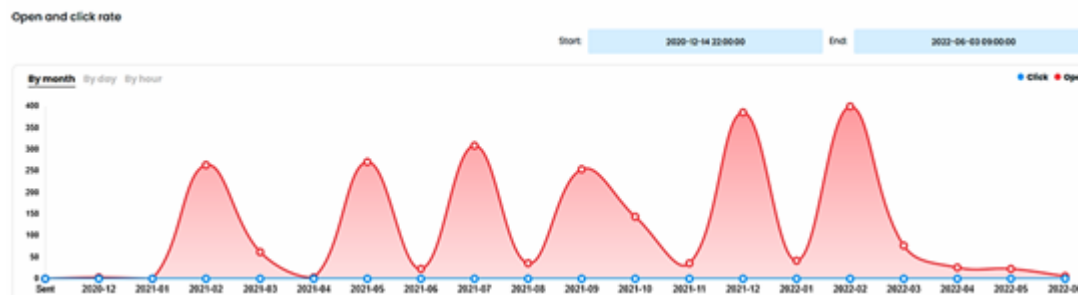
Open and click rate

Start: 2020-12-14 22:00:00 End: 2022-06-03 09:00:00

By month By day By hour

Click Ope

400
350
300
250
200
150
100
50
0

Sent 2020-12 2021-01 2021-02 2021-03 2021-04 2021-05 2021-06 2021-07 2021-08 2021-09 2021-10 2021-11 2021-12 2022-01 2022-02 2022-03 2022-04 2022-05 2022-0